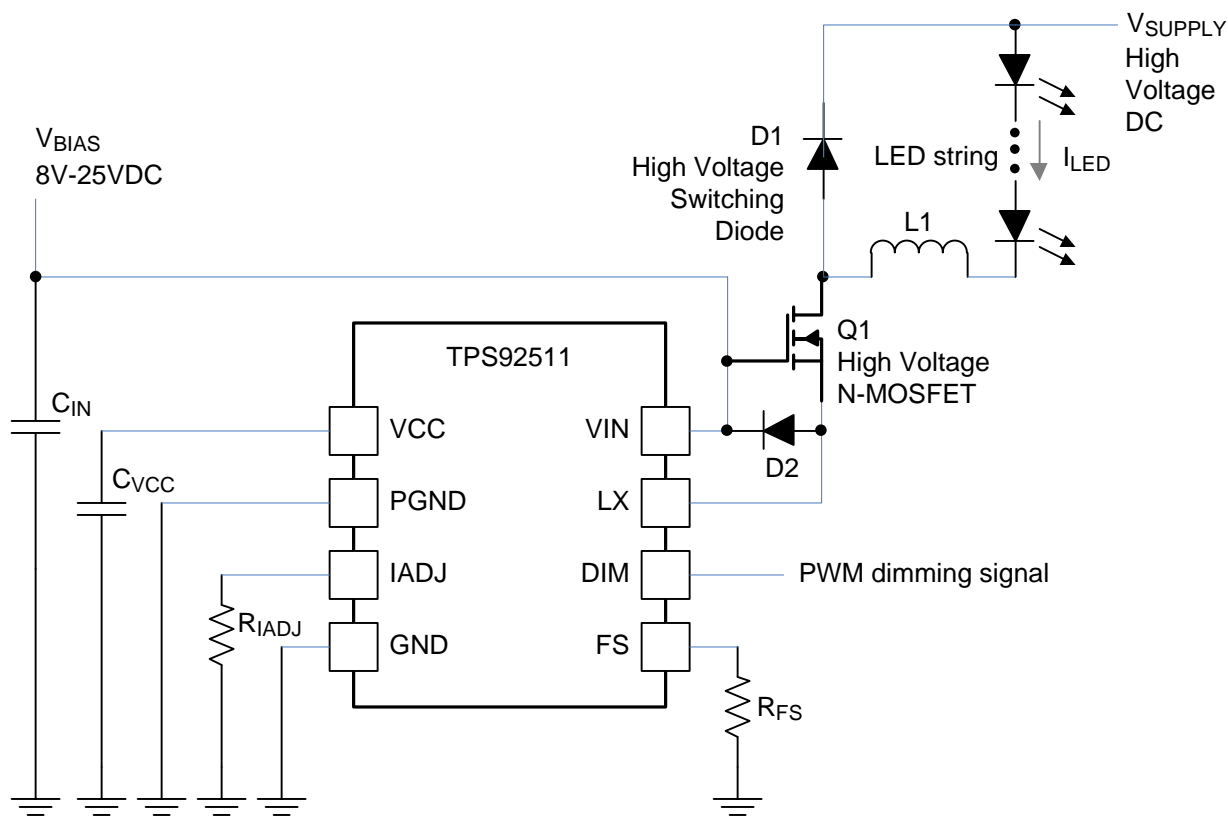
$V_{SUPPLY}$
High
Voltage
DC

$V_{BIAS}$
8V-25VDC

D1
High Voltage
Switching
Diode

LED string
$I_{LED}$

L1

Q1
High Voltage
N-MOSFET

TPS92511

$C_{IN}$

$C_{VCC}$

VCC
PGND
IADJ
GND

VIN
LX
DIM
FS

D2

PWM dimming signal

$R_{IADJ}$

$R_{FS}$